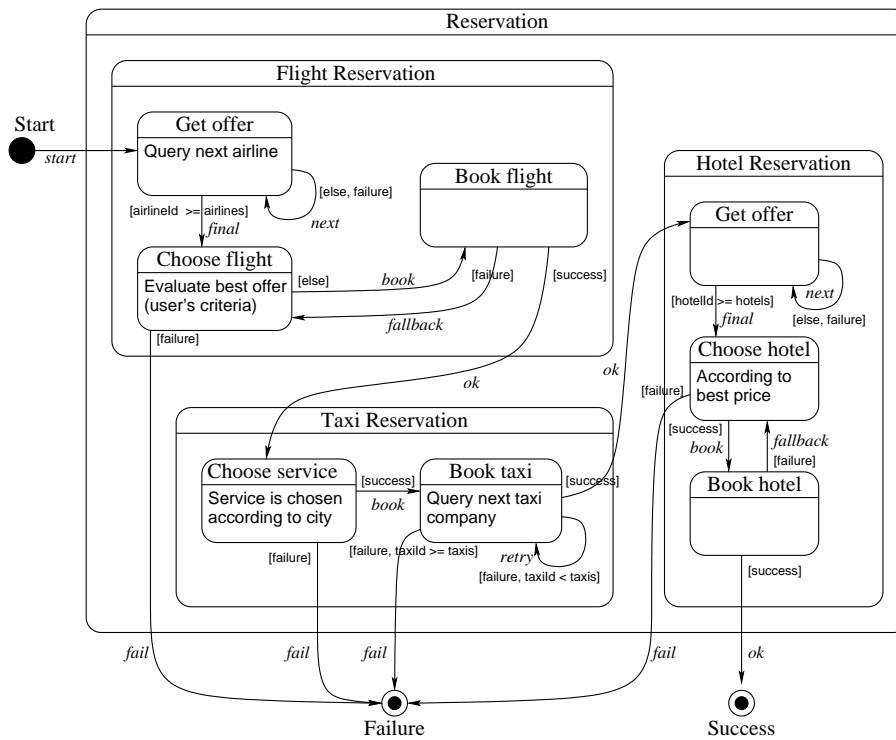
Reservation

Start
start

Flight Reservation

Get offer
Query next airline

[else, failure]
next

Book flight

[airlineId >= airlines]
final

Choose flight
Evaluate best offer (user's criteria)

[else]
book
[failure]
[success]
fallback
[failure]

Hotel Reservation

Get offer

[hotelId >= hotels]
final
next
[else, failure]

Choose hotel
According to best price

[failure]
ok
ok

Taxi Reservation

[success]
book
fallback
[failure]

Choose service
Service is chosen according to city

[success]
book

Book taxi
Query next taxi company

[success]

Book hotel

[failure]
[failure, taxiId >= taxis]
retry
[failure, taxiId < taxis]

[success]

fail
fail
fail
fail
ok

Failure
Success